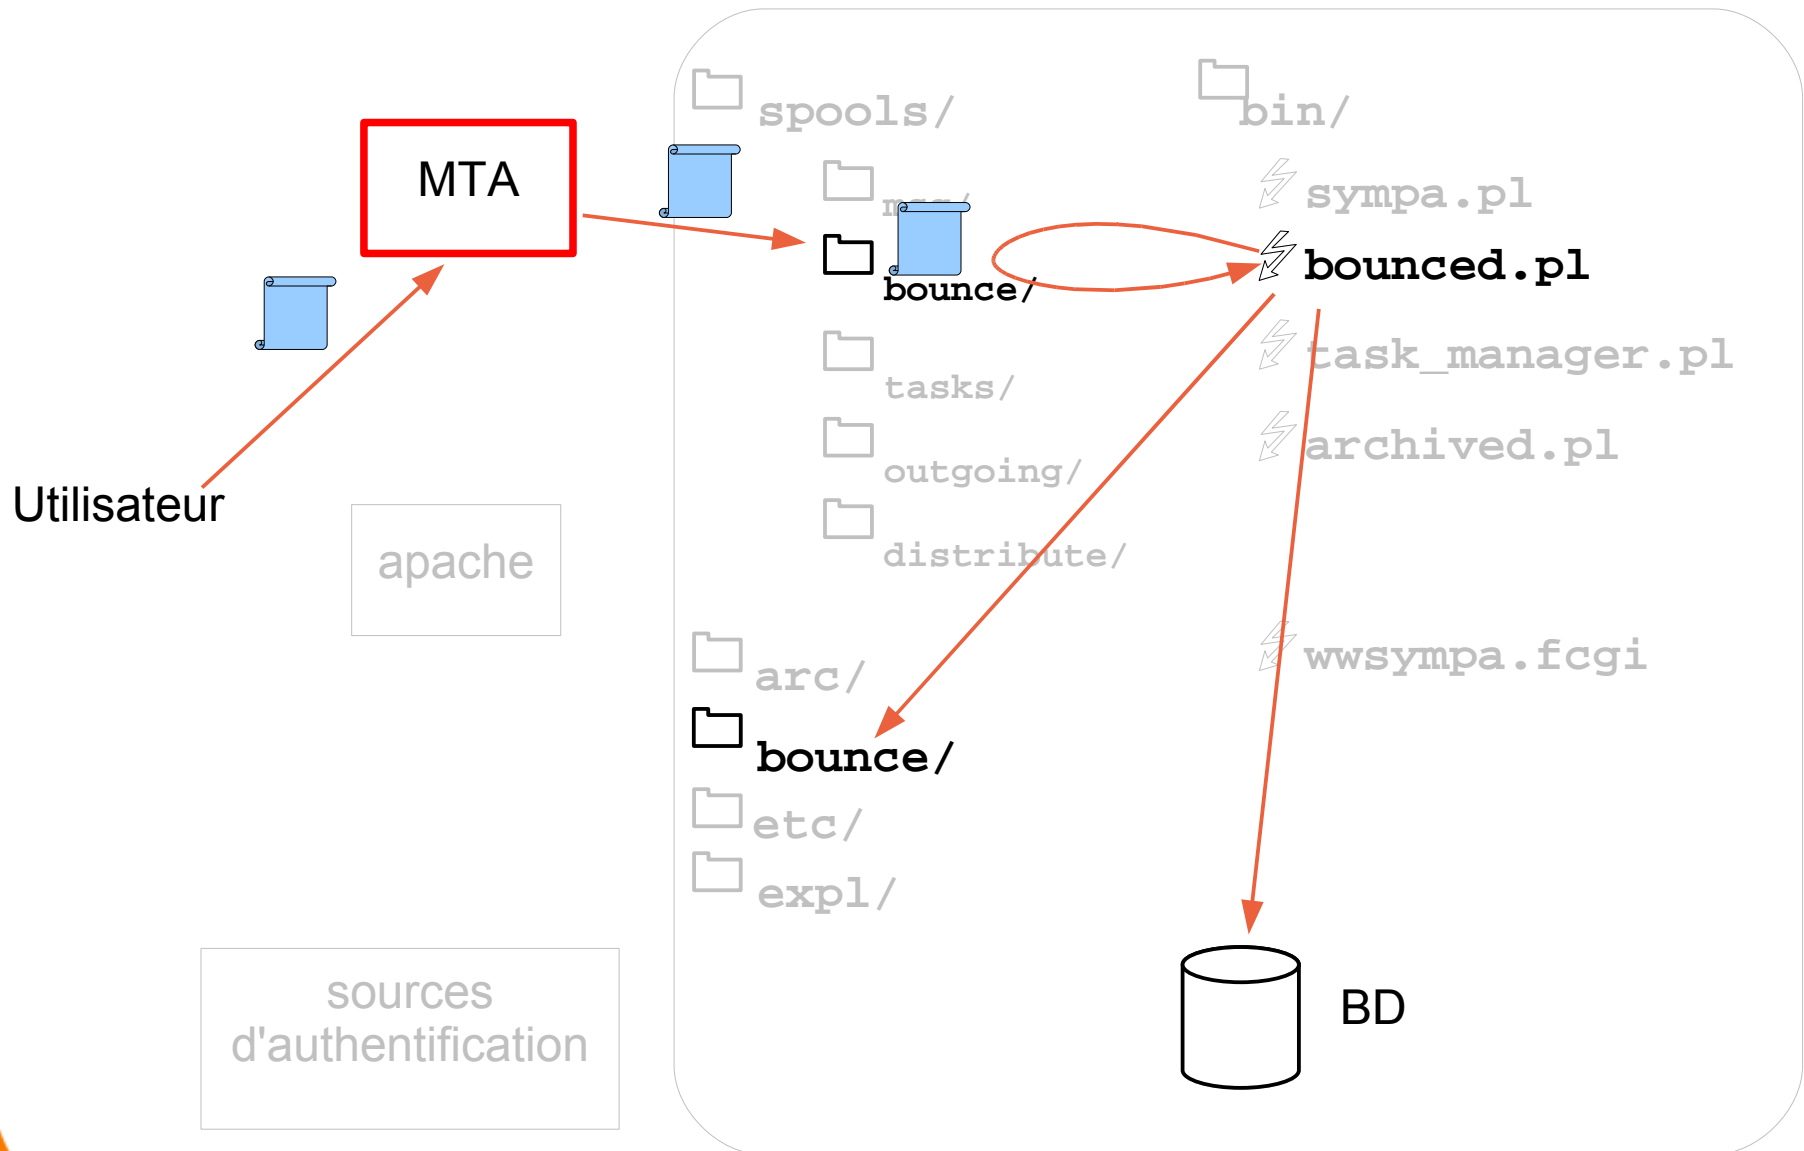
MTA

Utilisateur

apache

sources d'authentification

spools/

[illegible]

bounce/

tasks/

outgoing/

distribute/

arc/

bounce/

etc/

expl/

bin/

sympa.pl

bounced.pl

task_manager.pl

archived.pl

wwsympa.fcgi

BD